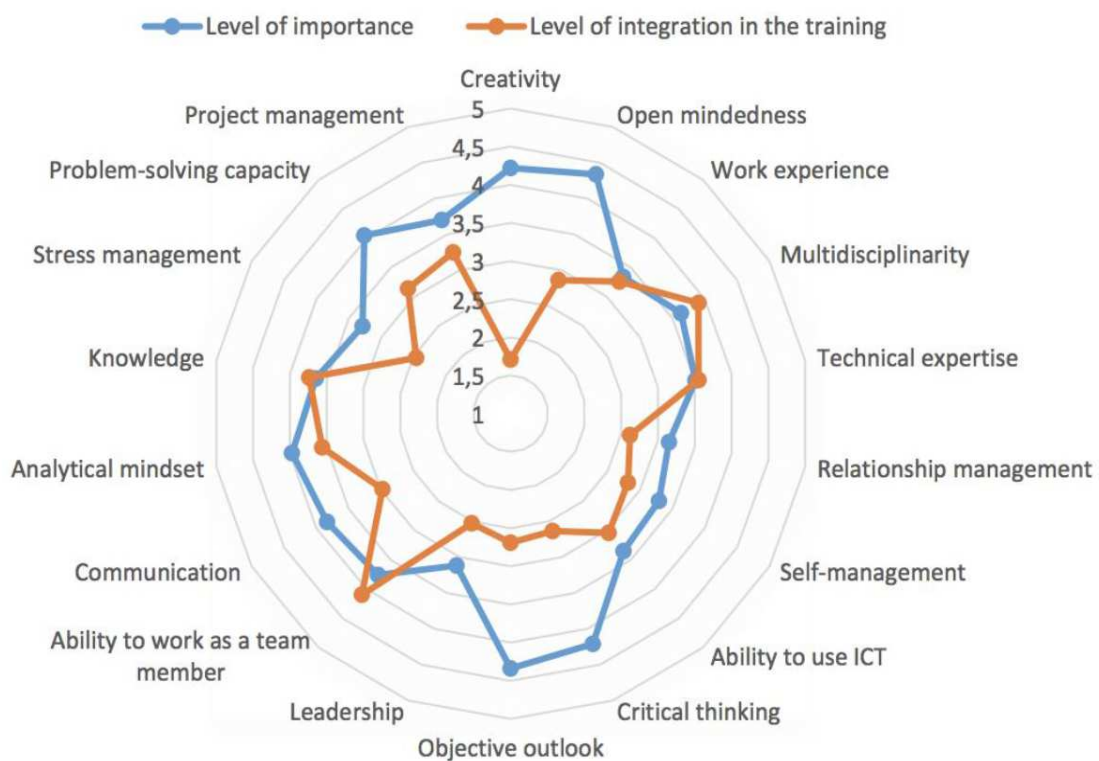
Level of importance
Level of integration in the training

Creativity
Open mindedness
Work experience
Multidisciplinarity
Technical expertise
Relationship management
Self-management
Ability to use ICT
Critical thinking
Objective outlook
Leadership
Ability to work as a team member
Communication
Analytical mindset
Knowledge
Stress management
Problem-solving capacity
Project management

5
4,5
4
3,5
3
2,5
2
1,5
1